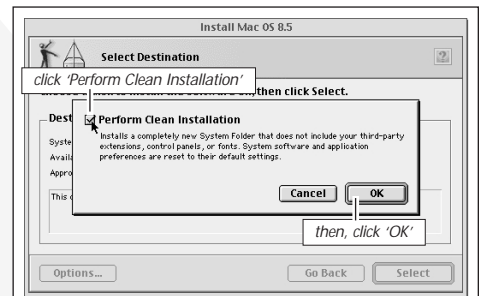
Install Mac OS 8.5

Select Destination

click 'Perform Clean Installation'

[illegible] then click Select.

Dest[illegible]

Syste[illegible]

Availa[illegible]

Appro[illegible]

This c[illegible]

Perform Clean Installation

Installs a completely new System Folder that does not include your third-party extensions, control panels, or fonts. System software and application preferences are reset to their default settings.

Cancel

OK

then, click 'OK'

Options...

Go Back

Select